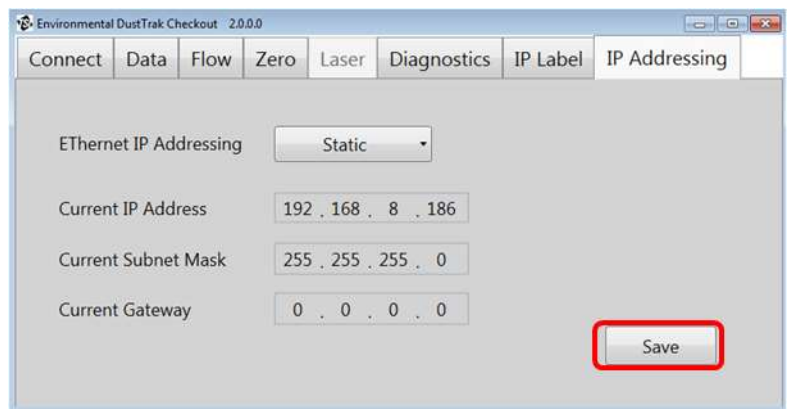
Environmental DustTrak Checkout 2.0.0.0

Connect Data Flow Zero Laser Diagnostics IP Label IP Addressing

EThernet IP Addressing Static

Current IP Address 192 . 168 . 8 . 186

Current Subnet Mask 255 . 255 . 255 . 0

Current Gateway 0 . 0 . 0 . 0

Save